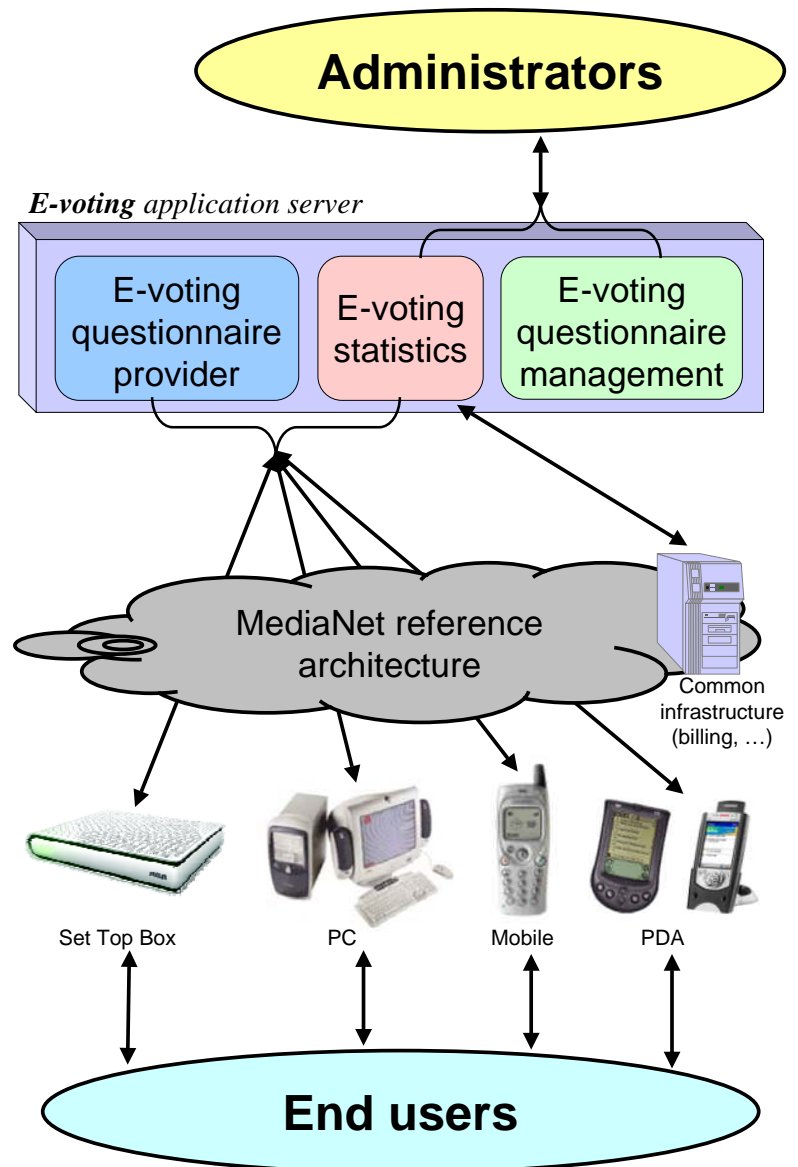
Administrators

E-voting application server

E-voting questionnaire provider

E-voting statistics

E-voting questionnaire management

MediaNet reference architecture

Common infrastructure (billing, …)

Set Top Box

PC

Mobile

PDA

End users